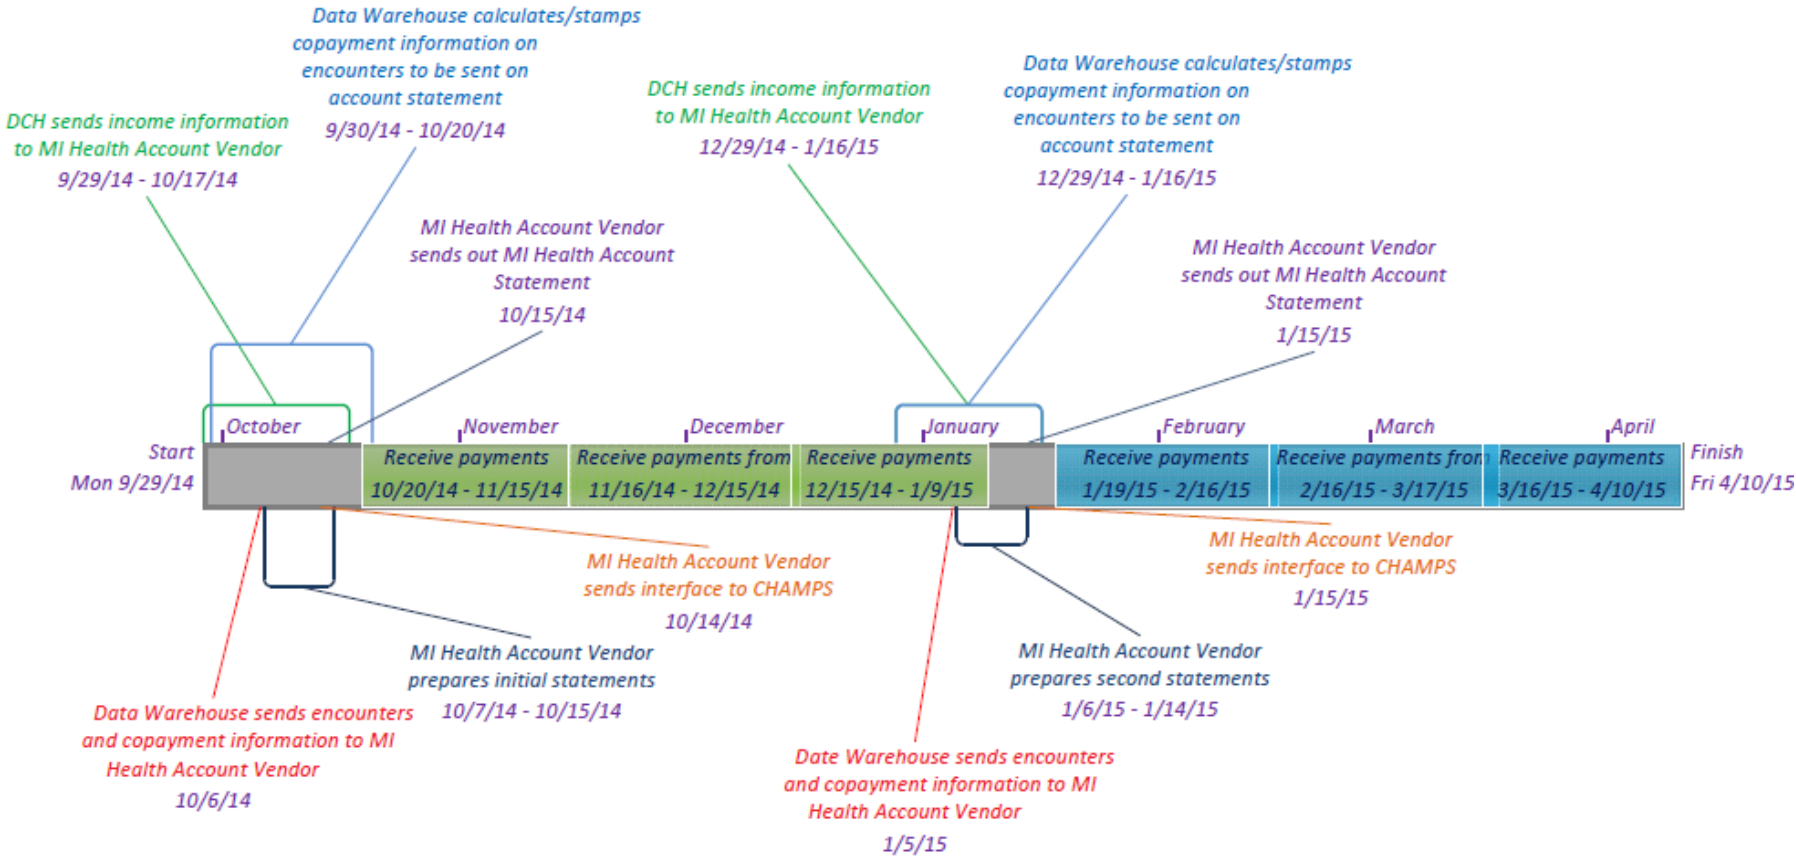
Data Warehouse calculates/stamps copayment information on encounters to be sent on account statement
9/30/14 - 10/20/14

DCH sends income information to MI Health Account Vendor
9/29/14 - 10/17/14

MI Health Account Vendor sends out MI Health Account Statement
10/15/14

DCH sends income information to MI Health Account Vendor
12/29/14 - 1/16/15

Data Warehouse calculates/stamps copayment information on encounters to be sent on account statement
12/29/14 - 1/16/15

MI Health Account Vendor sends out MI Health Account Statement
1/15/15

Start
Mon 9/29/14

October
November
December
January
February
March
April

Receive payments 10/20/14 - 11/15/14
Receive payments from 11/16/14 - 12/15/14
Receive payments 12/15/14 - 1/9/15
Receive payments 1/19/15 - 2/16/15
Receive payments from 2/16/15 - 3/17/15
Receive payments 3/16/15 - 4/10/15

Finish
Fri 4/10/15

MI Health Account Vendor sends interface to CHAMPS
10/14/14

MI Health Account Vendor sends interface to CHAMPS
1/15/15

MI Health Account Vendor prepares initial statements
10/7/14 - 10/15/14

MI Health Account Vendor prepares second statements
1/6/15 - 1/14/15

Data Warehouse sends encounters and copayment information to MI Health Account Vendor
10/6/14

Date Warehouse sends encounters and copayment information to MI Health Account Vendor
1/5/15